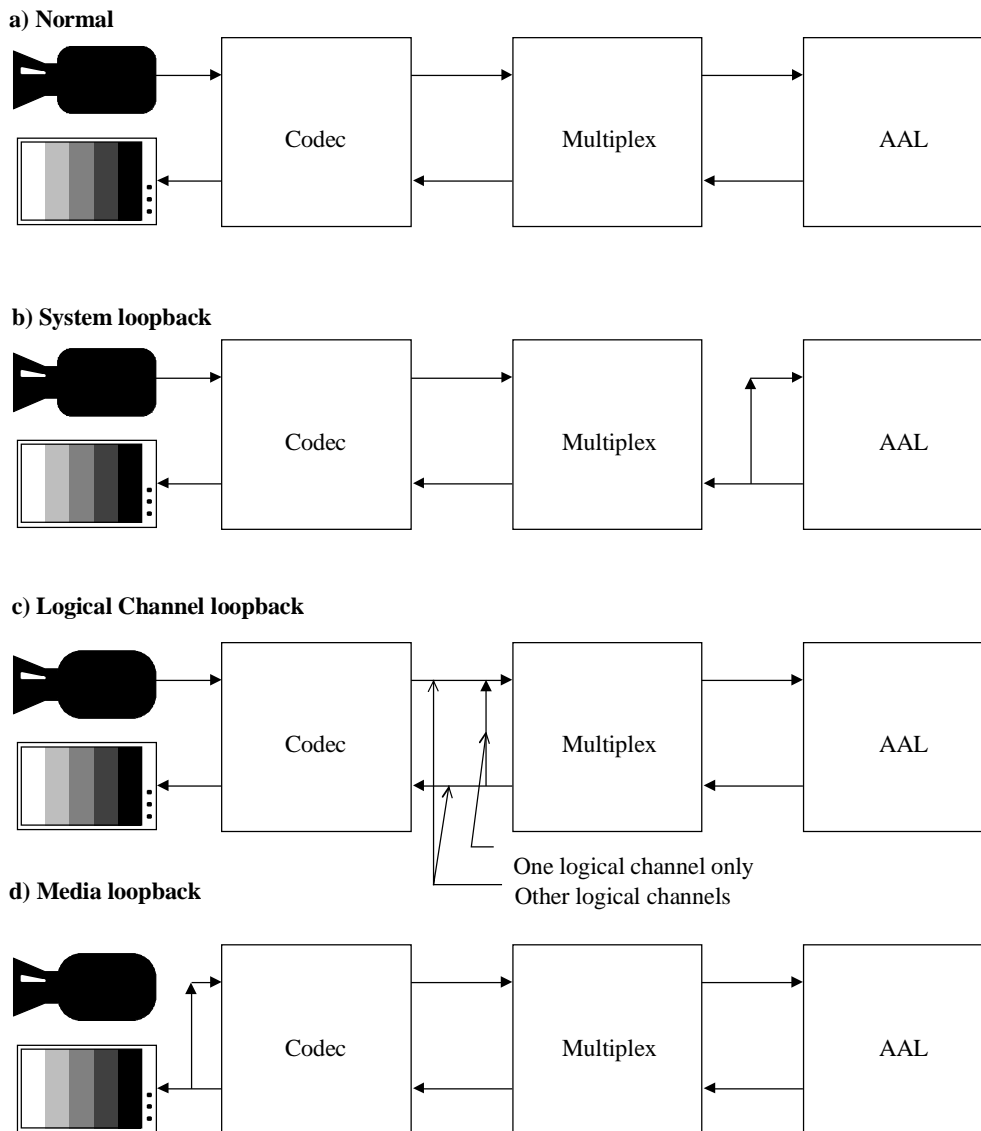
a) Normal

Codec

Multiplex

AAL

b) System loopback

Codec

Multiplex

AAL

c) Logical Channel loopback

Codec

Multiplex

AAL

One logical channel only
Other logical channels

d) Media loopback

Codec

Multiplex

AAL